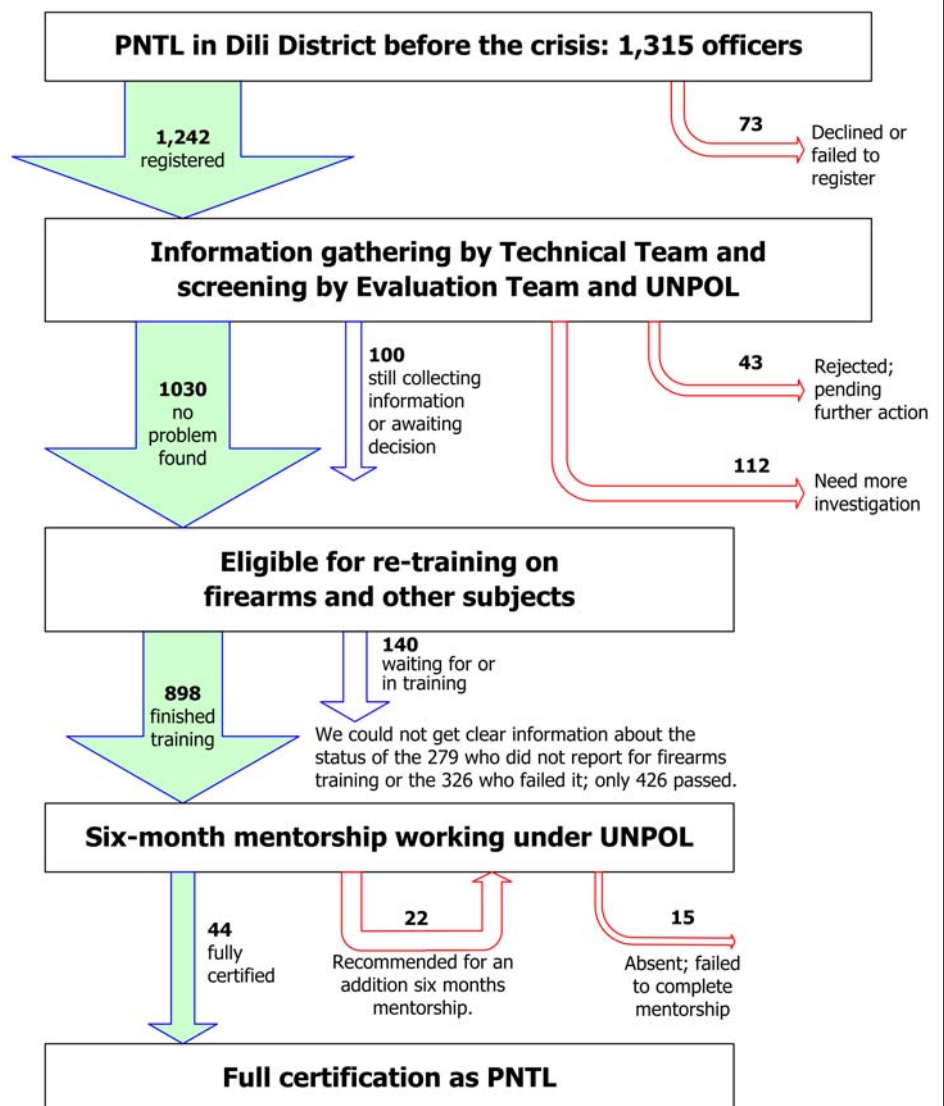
PNTL in Dili District before the crisis: 1,315 officers

1,242
registered

73
Declined or failed to register

Information gathering by Technical Team and screening by Evaluation Team and UNPOL

1030
no problem found

100
still collecting information or awaiting decision

43
Rejected; pending further action

112
Need more investigation

Eligible for re-training on firearms and other subjects

898
finished training

140
waiting for or in training

We could not get clear information about the status of the 279 who did not report for firearms training or the 326 who failed it; only 426 passed.

Six-month mentorship working under UNPOL

44
fully certified

22
Recommended for an addition six months mentorship.

15
Absent; failed to complete mentorship

Full certification as PNTL